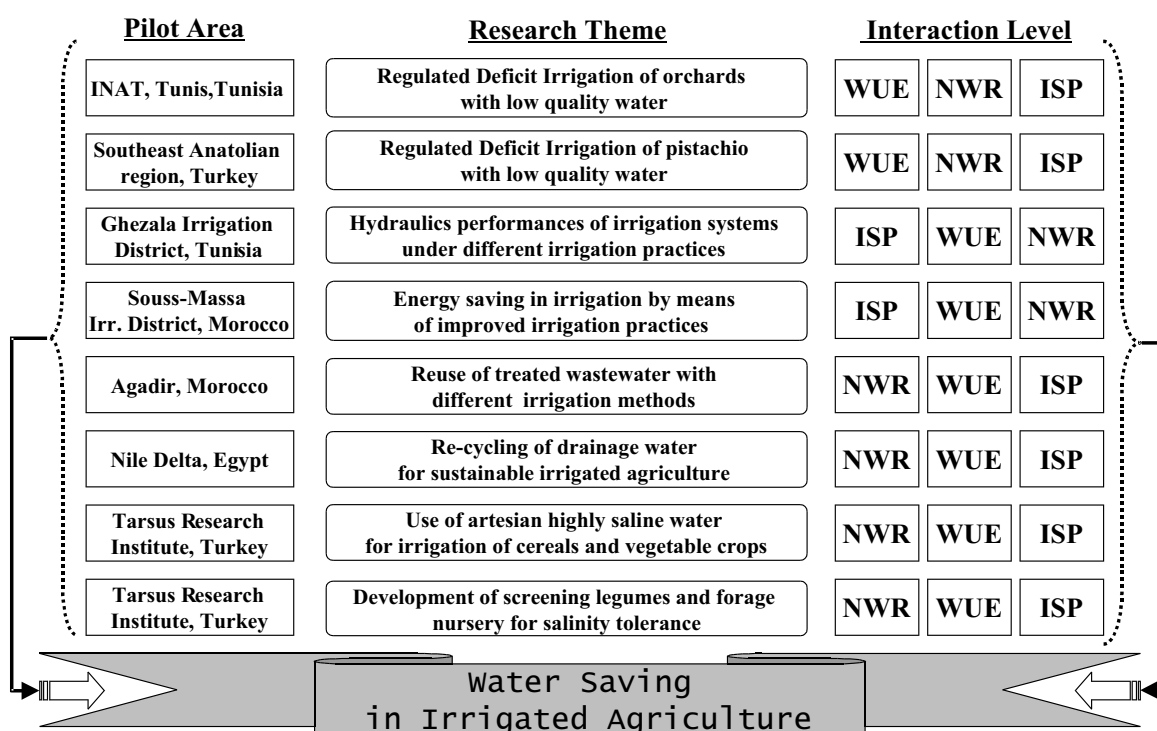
| Pilot Area | Research Theme | Interaction Level | | |
|---|---|---|---|---|
| INAT, Tunis,Tunisia | Regulated Deficit Irrigation of orchards with low quality water | WUE | NWR | ISP |
| Southeast Anatolian region, Turkey | Regulated Deficit Irrigation of pistachio with low quality water | WUE | NWR | ISP |
| Ghezala Irrigation District, Tunisia | Hydraulics performances of irrigation systems under different irrigation practices | ISP | WUE | NWR |
| Souss-Massa Irr. District, Morocco | Energy saving in irrigation by means of improved irrigation practices | ISP | WUE | NWR |
| Agadir, Morocco | Reuse of treated wastewater with different irrigation methods | NWR | WUE | ISP |
| Nile Delta, Egypt | Re-cycling of drainage water for sustainable irrigated agriculture | NWR | WUE | ISP |
| Tarsus Research Institute, Turkey | Use of artesian highly saline water for irrigation of cereals and vegetable crops | NWR | WUE | ISP |
| Tarsus Research Institute, Turkey | Development of screening legumes and forage nursery for salinity tolerance | NWR | WUE | ISP |

Water Saving
in Irrigated Agriculture